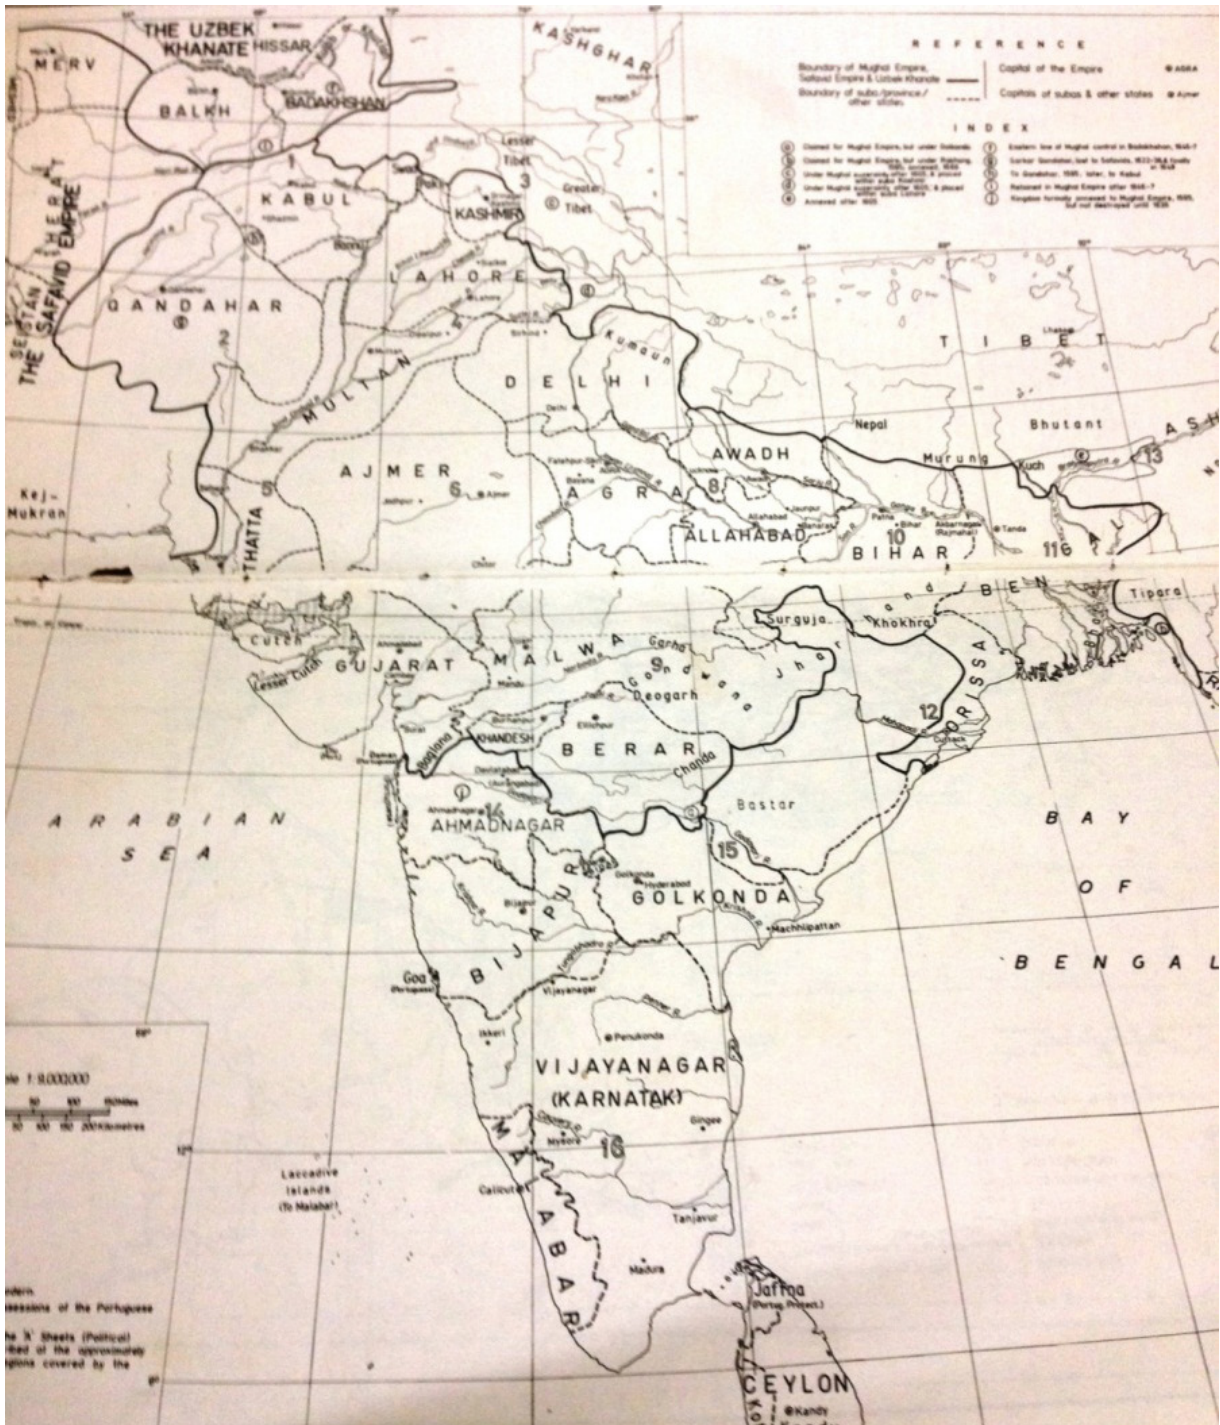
THE UZBEK KHANATE HISSAR

MERV

BALKH

BADAKHSHAN

KASHGHAR

REFERENCE

Boundary of Mughal Empire, Safavid Empire & Uzbek Khanate

Boundary of suba/province/other states

Capital of the Empire ● AGRA

Capitals of subas & other states ● Ajmer

INDEX

Lesser Tibet

3

Greater Tibet

KABUL

KASHMIR

THE SAFAVID EMPIRE

HERAT

SEISTAN

QANDAHAR

2

LAHORE

MULTAN

DELHI

Kumaun

TIBET

Nepal

Bhutant

AWADH

Murung

Kuch

13

AJMER

6

Ajmer

AGRA

8

Kej-Mukran

5

THATTA

ALLAHABAD

BIHAR

10

11

Tanda

Tipara

BEN

Surguja

Khokhra

Cutch

GUJARAT

MALWA

9

Garha

Gondwana

Deogarh

Jharkhand

ORISSA

12

Lesser Cutch

KHANDESH

BERAR

Chanda

Bastar

ARABIAN SEA

AHMADNAGAR

14

15

BAY OF BENGAL

BIJAPUR

GOLKONDA

Golkonda

Hyderabad

Machhlipattan

Goa

Vijayanagar

Penukonda

VIJAYANAGAR (KARNATAK)

16

Mysore

Gingee

Laccadive Islands (To Malabar)

Calicut

Tanjavur

MALABAR

Madura

Jaffna

CEYLON

Kandy

Scale 1: 9,000,000

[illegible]

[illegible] possessions of the Portuguese

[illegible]